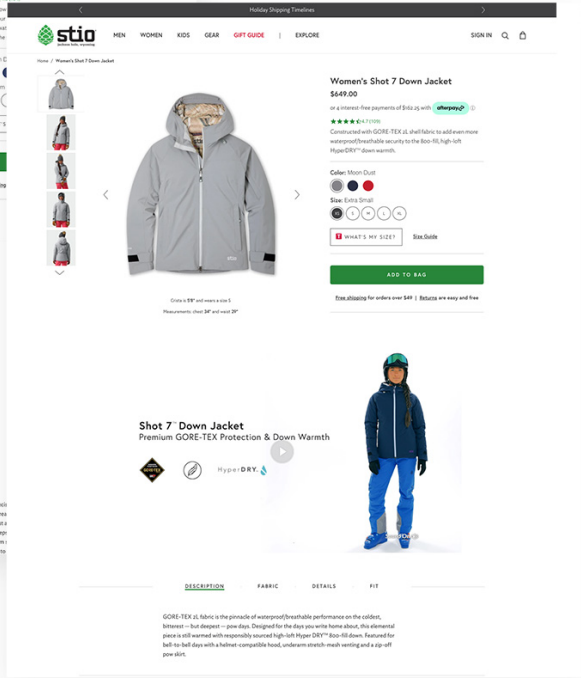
Holiday Shipping Timelines

stio
MEN WOMEN KIDS GEAR GIFT GUIDE | EXPLORE
SIGN IN

Home / Women's Shot 7 Down Jacket

Women's Shot 7 Down Jacket
$649.00
or 4 interest-free payments of $162.25 with afterpay
(4.7/109)
Constructed with GORE-TEX 2L shell fabric to add even more waterproof/breathable security to the 800-fill, high-loft HyperDRY™ down warmth.

Color: Moon Dust
Size: Extra Small
XS S M L XL
WHAT'S MY SIZE? Size Guide
ADD TO BAG
Free shipping for orders over $49 | Returns are easy and free

Crista is 5'8" and wears a size S
Measurements: chest 34" and waist 29"

Shot 7™ Down Jacket
Premium GORE-TEX Protection & Down Warmth
GORE-TEX
HyperDRY.

DESCRIPTION FABRIC DETAILS FIT

GORE-TEX 2L fabric is the pinnacle of waterproof/breathable performance on the coldest, bitterest — but deepest — pow days. Designed for the days you write home about, this elemental piece is still warmed with responsibly sourced high-loft Hyper DRY™ 800-fill down. Featured for bell-to-bell days with a helmet-compatible hood, underarm stretch-mesh venting and a zip-off pow skirt.